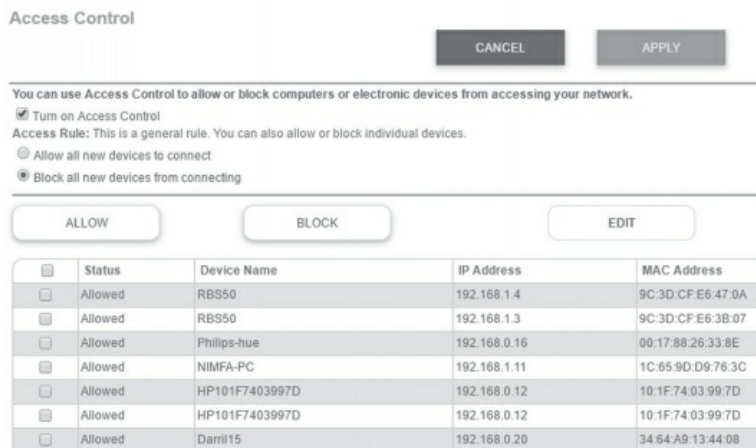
Access Control

CANCEL

APPLY

You can use Access Control to allow or block computers or electronic devices from accessing your network.

Turn on Access Control

Access Rule: This is a general rule. You can also allow or block individual devices.

Allow all new devices to connect

Block all new devices from connecting

ALLOW

BLOCK

EDIT

| | Status | Device Name | IP Address | MAC Address |
|---|---|---|---|---|
| | Allowed | RBS50 | 192.168.1.4 | 9C:3D:CF:E6:47:0A |
| | Allowed | RBS50 | 192.168.1.3 | 9C:3D:CF:E6:3B:07 |
| | Allowed | Philips-hue | 192.168.0.16 | 00:17:88:26:33:8E |
| | Allowed | NIMFA-PC | 192.168.1.11 | 1C:65:9D:D9:76:3C |
| | Allowed | HP101F7403997D | 192.168.0.12 | 10:1F:74:03:99:7D |
| | Allowed | HP101F7403997D | 192.168.0.12 | 10:1F:74:03:99:7D |
| | Allowed | Darril15 | 192.168.0.20 | 34:64:A9:13:44:08 |